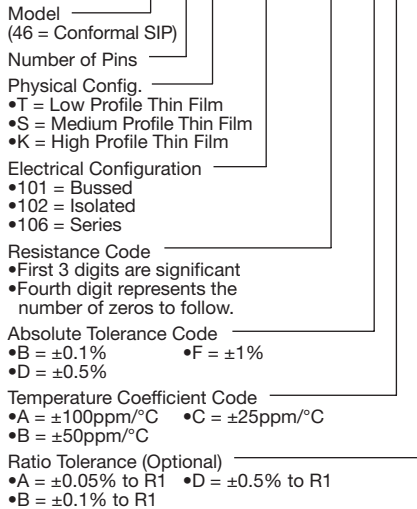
Model
(46 = Conformal SIP)

Number of Pins

Physical Config.
•T = Low Profile Thin Film
•S = Medium Profile Thin Film
•K = High Profile Thin Film

Electrical Configuration
•101 = Bussed
•102 = Isolated
•106 = Series

Resistance Code
•First 3 digits are significant
•Fourth digit represents the number of zeros to follow.

Absolute Tolerance Code
•B = ±0.1% •F = ±1%
•D = ±0.5%

Temperature Coefficient Code
•A = ±100ppm/°C •C = ±25ppm/°C
•B = ±50ppm/°C

Ratio Tolerance (Optional)
•A = ±0.05% to R1 •D = ±0.5% to R1
•B = ±0.1% to R1